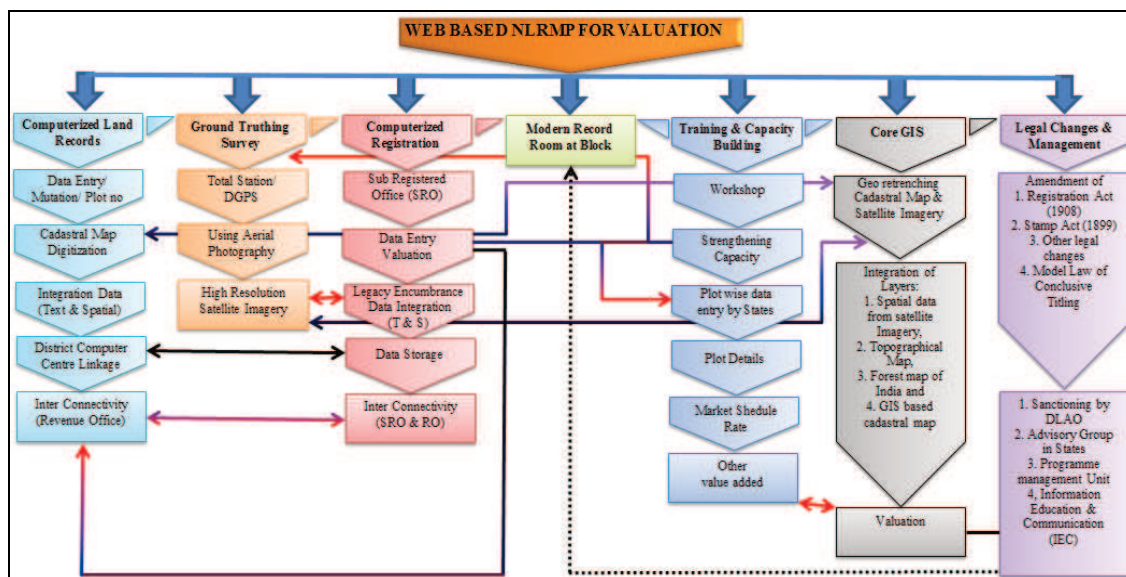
WEB BASED NLRMP FOR VALUATION

Computerized Land Records

Data Entry/ Mutation/ Plot no

Cadastral Map Digitization

Integration Data (Text & Spatial)

District Computer Centre Linkage

Inter Connectivity (Revenue Office)

Ground Truthing Survey

Total Station/ DGPS

Using Aerial Photography

High Resolution Satellite Imagery

Computerized Registration

Sub Registered Office (SRO)

Data Entry Valuation

Legacy Encumbrance Data Integration (T & S)

Data Storage

Inter Connectivity (SRO & RO)

Modern Record Room at Block

Training & Capacity Building

Workshop

Strengthening Capacity

Plot wise data entry by States

Plot Details

Market Shedule Rate

Other value added

Core GIS

Geo retrenching Cadastral Map & Satellite Imagery

Integration of Layers: 1. Spatial data from satellite Imagery, 2. Topographical Map, 3. Forest map of India and 4. GIS based cadastral map

Valuation

Legal Changes & Management

Amendment of 1. Registration Act (1908) 2. Stamp Act (1899) 3. Other legal changes 4. Model Law of Conclusive Titling

1. Sanctioning by DLAO 2. Advisory Group in States 3. Programme management Unit 4, Information Education & Communication (IEC)